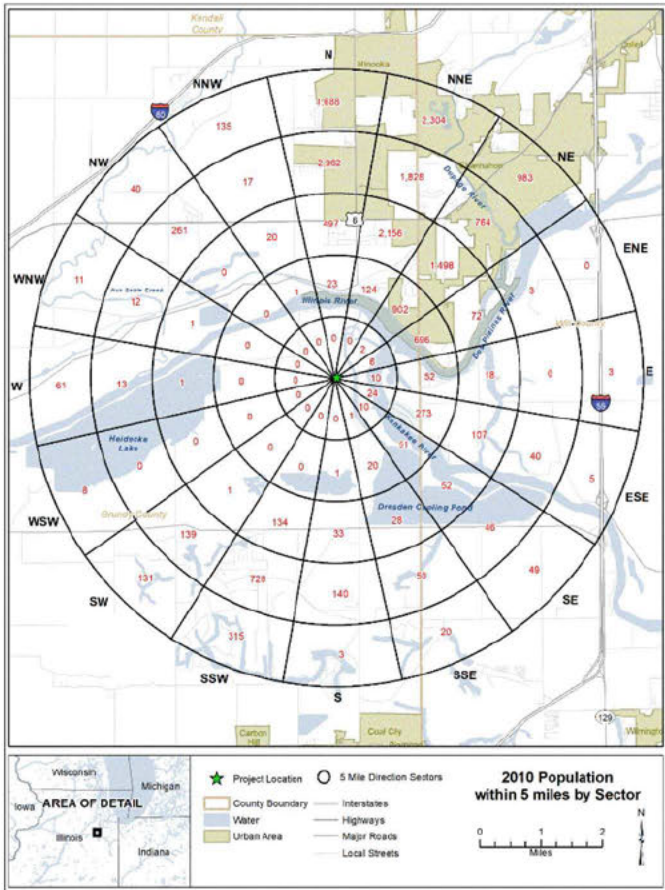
Kendall County

Minooka

N

NNW

NNE

NE

ENE

E

ESE

SE

SSE

S

SSW

SW

WSW

W

WNW

NW

80

6

55

129

1,888

2,304

135

2,962

1,828

983

17

40

497

2,156

764

261

20

1,498

0

0

11

12

23

124

3

0

1

1

902

72

0

0

2

6

696

0

0

0

0

0

2

6

3

61

13

1

0

0

0

10

52

18

0

3

0

0

0

0

24

0

0

0

1

10

273

107

0

0

0

51

40

0

1

20

52

5

8

1

28

46

134

33

139

49

131

728

53

140

315

20

3

Illinois River

Aux Sable Creek

Des Plaines River

Du Page River

Channahon

Kankakee River

Heidecke Lake

Dresden Cooling Pond

Grundy County

Carbon Hill

Coal City

Wilmington

Elwood

Joliet

Wisconsin

Michigan

Iowa

AREA OF DETAIL

Illinois

Indiana

Project Location

5 Mile Direction Sectors

County Boundary

Water

Urban Area

Interstates

Highways

Major Roads

Local Streets

2010 Population within 5 miles by Sector

0

1

2

Miles

N